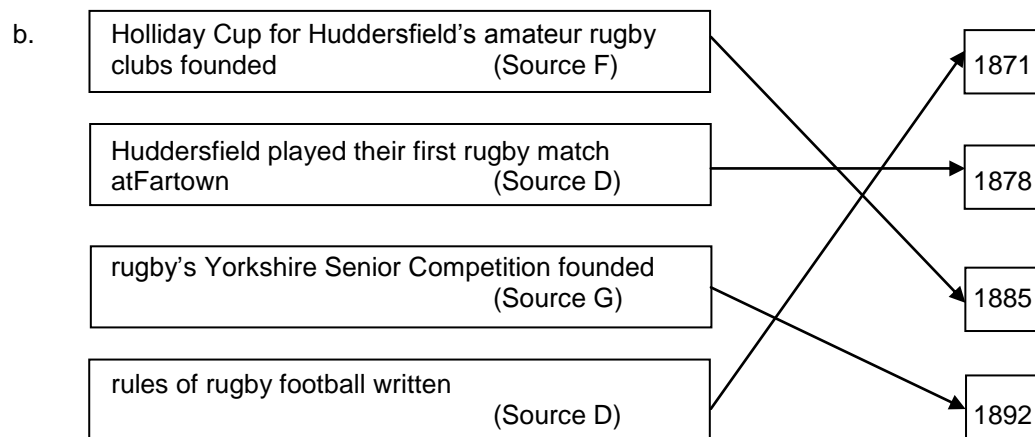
b.

Holliday Cup for Huddersfield's amateur rugby clubs founded (Source F)

Huddersfield played their first rugby match atFartown (Source D)

rugby's Yorkshire Senior Competition founded (Source G)

rules of rugby football written (Source D)

1871

1878

1885

1892